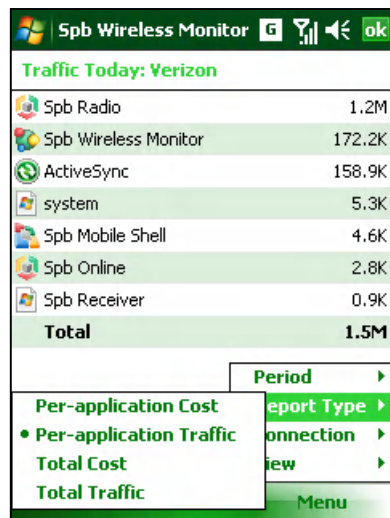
Spb Wireless Monitor G ok

Traffic Today: Verizon

| | |
|---|---|
| Spb Radio | 1.2M |
| Spb Wireless Monitor | 172.2K |
| ActiveSync | 158.9K |
| system | 5.3K |
| Spb Mobile Shell | 4.6K |
| Spb Online | 2.8K |
| Spb Receiver | 0.9K |
| **Total** | **1.5M** |

Period
eport Type
onnection
iew

Per-application Cost
• Per-application Traffic
Total Cost
Total Traffic

Menu